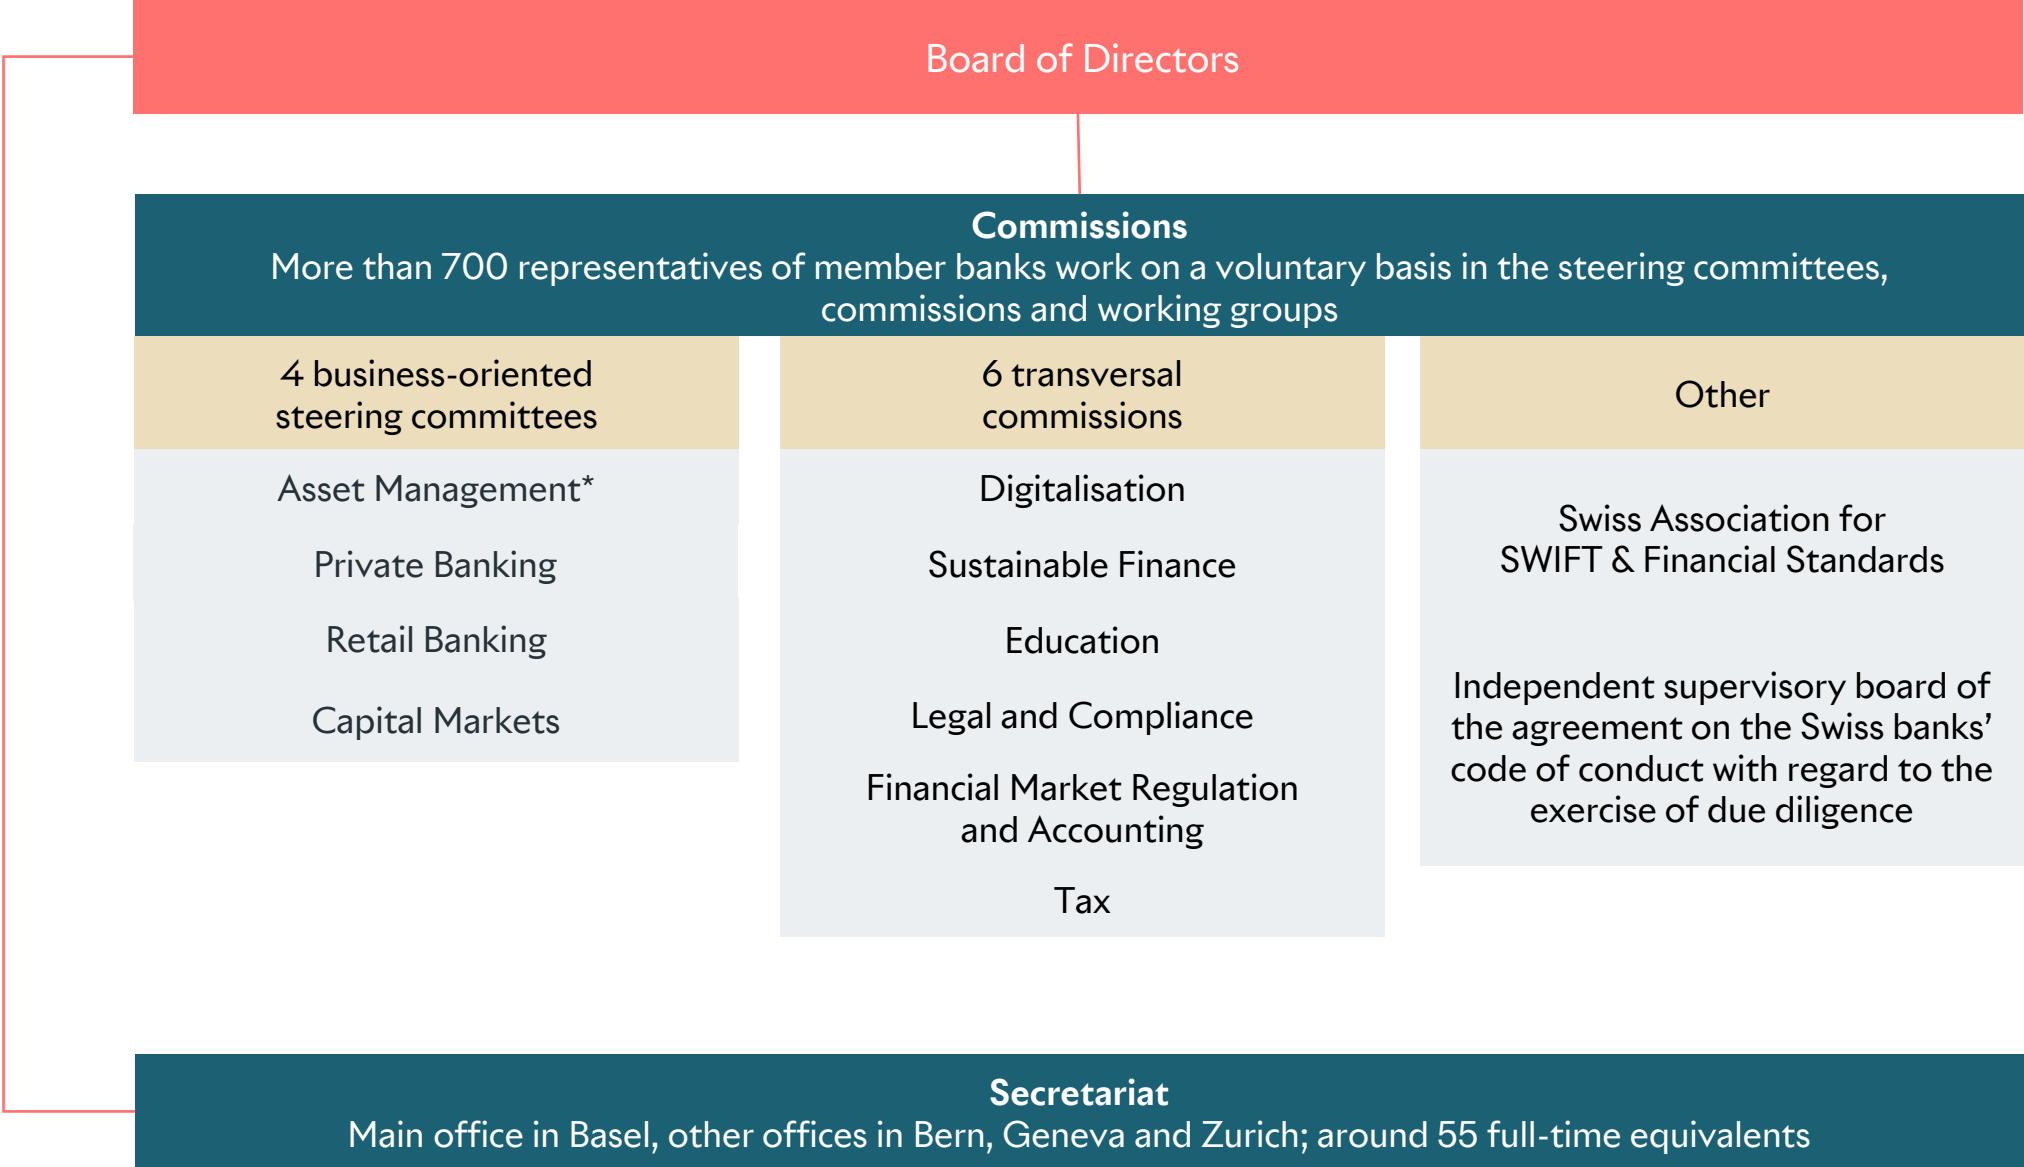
Board of Directors

**Commissions**
More than 700 representatives of member banks work on a voluntary basis in the steering committees, commissions and working groups

4 business-oriented steering committees

Asset Management*

Private Banking

Retail Banking

Capital Markets

6 transversal commissions

Digitalisation

Sustainable Finance

Education

Legal and Compliance

Financial Market Regulation and Accounting

Tax

Other

Swiss Association for SWIFT & Financial Standards

Independent supervisory board of the agreement on the Swiss banks' code of conduct with regard to the exercise of due diligence

**Secretariat**
Main office in Basel, other offices in Bern, Geneva and Zurich; around 55 full-time equivalents